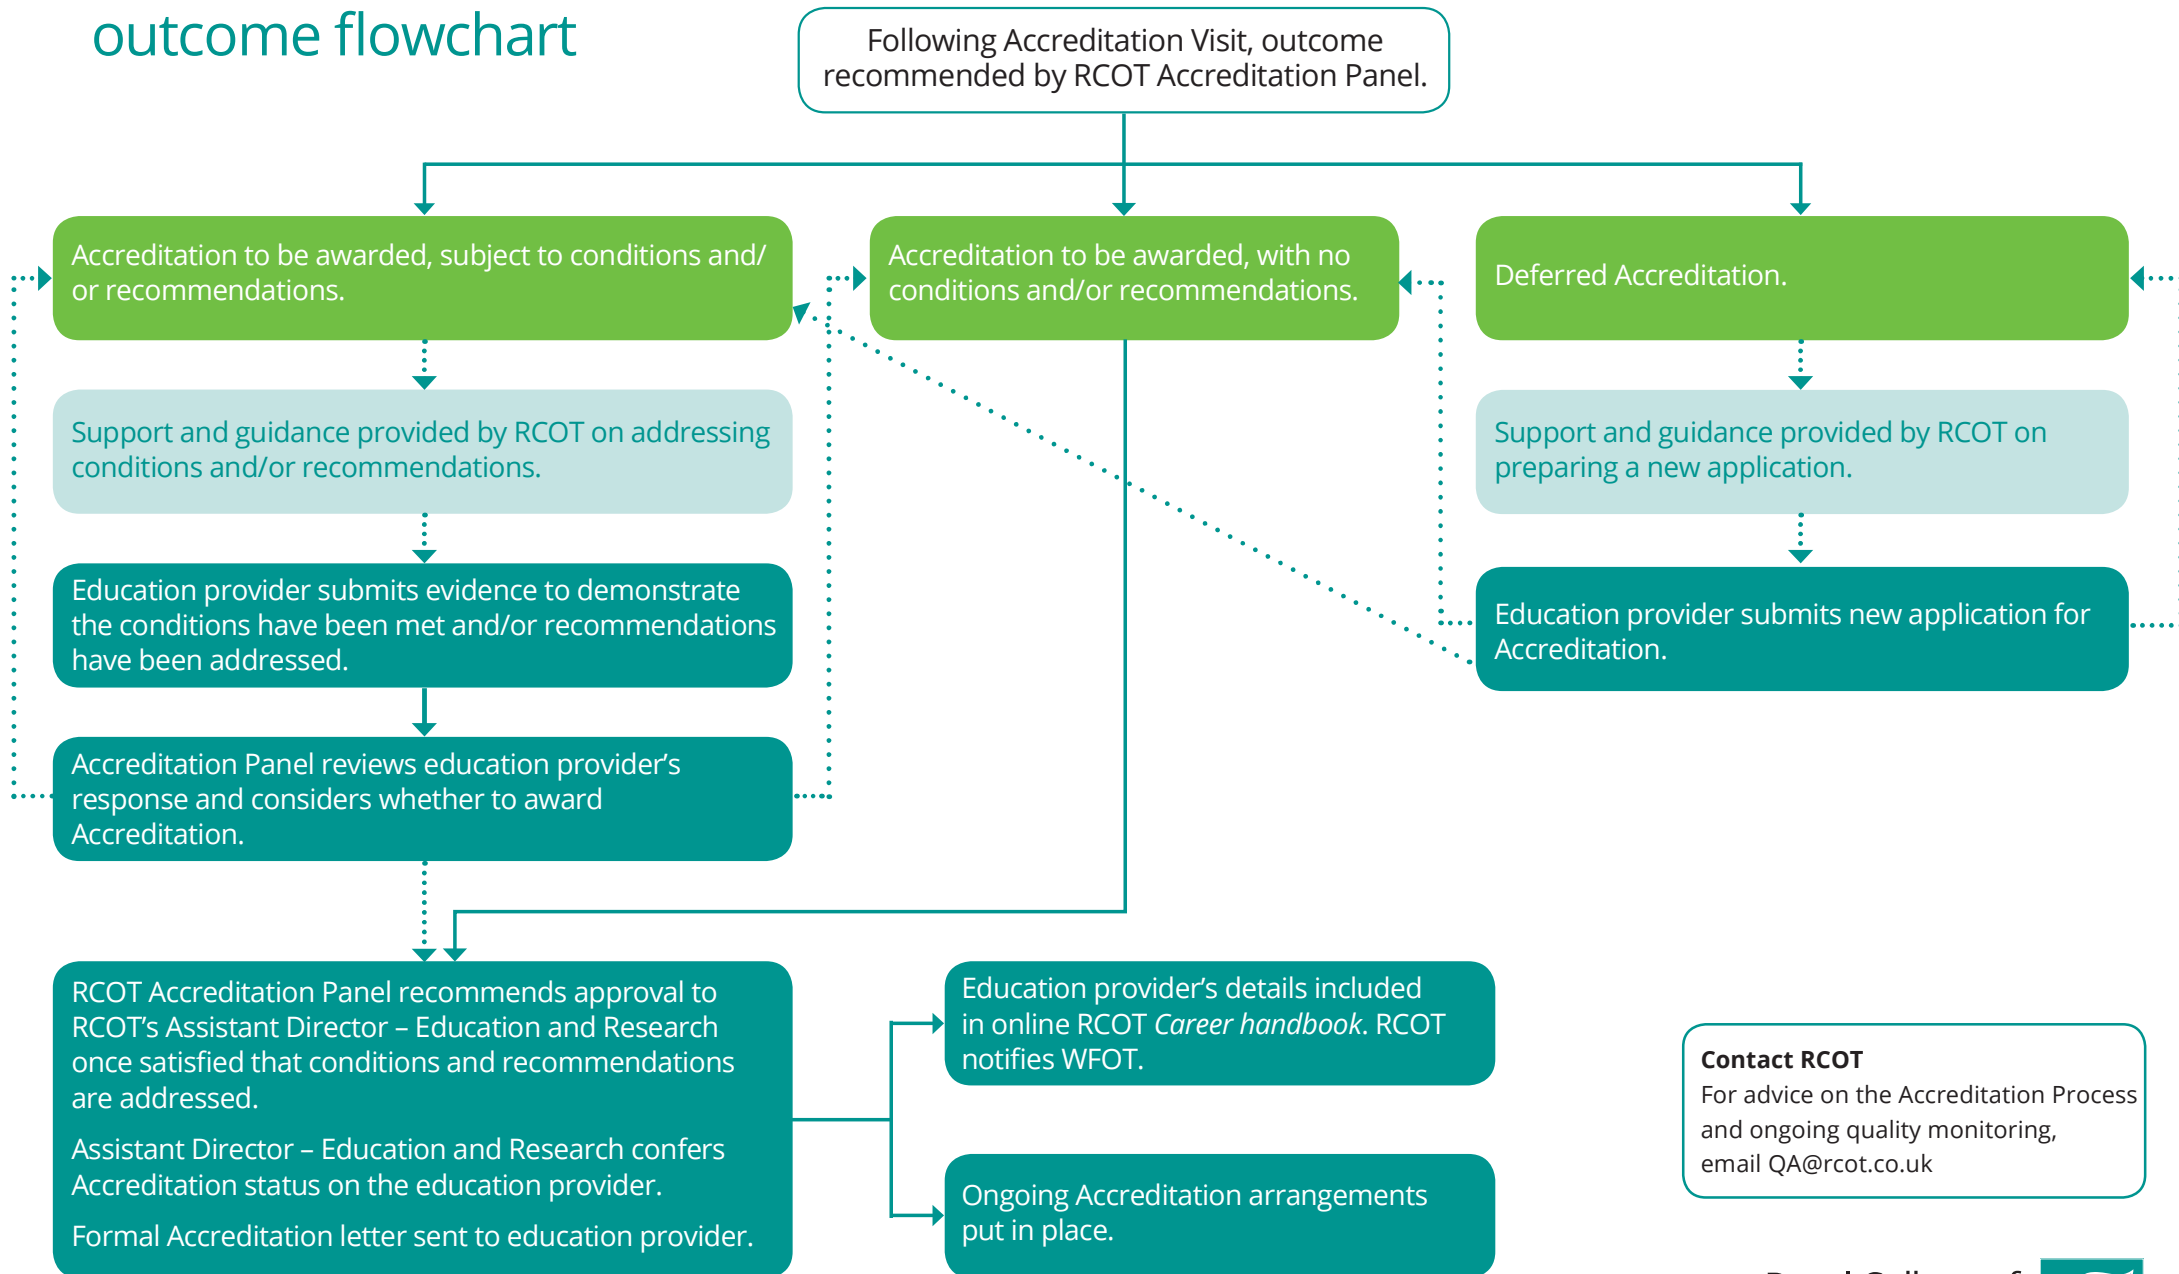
outcome flowchart

Following Accreditation Visit, outcome recommended by RCOT Accreditation Panel.

Accreditation to be awarded, subject to conditions and/or recommendations.

Accreditation to be awarded, with no conditions and/or recommendations.

Deferred Accreditation.

Support and guidance provided by RCOT on addressing conditions and/or recommendations.

Support and guidance provided by RCOT on preparing a new application.

Education provider submits evidence to demonstrate the conditions have been met and/or recommendations have been addressed.

Education provider submits new application for Accreditation.

Accreditation Panel reviews education provider's response and considers whether to award Accreditation.

RCOT Accreditation Panel recommends approval to RCOT's Assistant Director – Education and Research once satisfied that conditions and recommendations are addressed.

Assistant Director – Education and Research confers Accreditation status on the education provider.

Formal Accreditation letter sent to education provider.

Education provider's details included in online RCOT *Career handbook*. RCOT notifies WFOT.

Ongoing Accreditation arrangements put in place.

**Contact RCOT**
For advice on the Accreditation Process and ongoing quality monitoring, email QA@rcot.co.uk

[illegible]